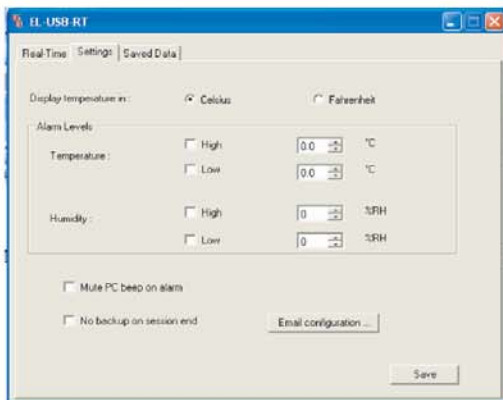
EL-USB-RT

Real-Time | Settings | Saved Data

Display temperature in : Celsius Fahrenheit

Alarm Levels

Temperature : High 0.0 °C

Low 0.0 °C

Humidity : High 0 %RH

Low 0 %RH

Mute PC beep on alarm

No backup on session end

Email configuration ...

Save